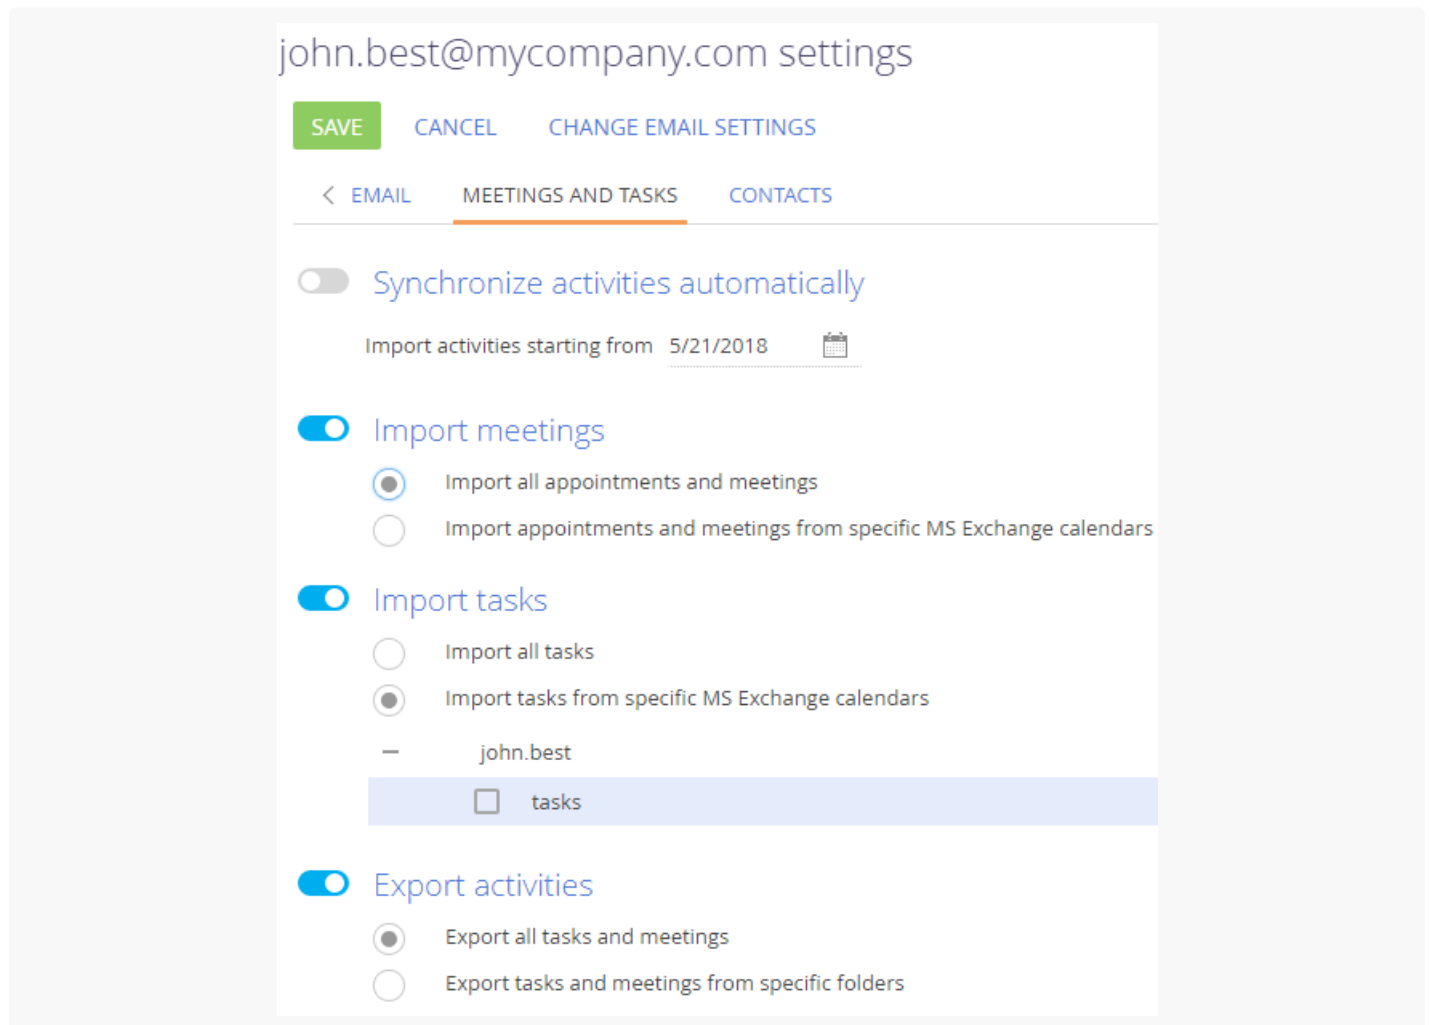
john.best@mycompany.com settings

SAVE CANCEL CHANGE EMAIL SETTINGS

< EMAIL MEETINGS AND TASKS CONTACTS

Synchronize activities automatically

Import activities starting from 5/21/2018

Import meetings

Import all appointments and meetings

Import appointments and meetings from specific MS Exchange calendars

Import tasks

Import all tasks

Import tasks from specific MS Exchange calendars

john.best

tasks

Export activities

Export all tasks and meetings

Export tasks and meetings from specific folders